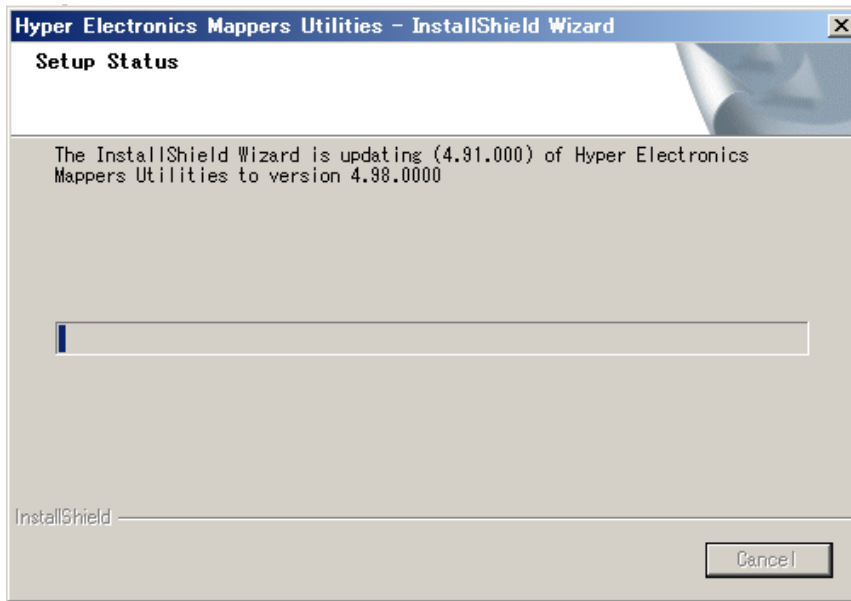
Hyper Electronics Mappers Utilities - InstallShield Wizard

Setup Status

The InstallShield Wizard is updating (4.91.000) of Hyper Electronics Mappers Utilities to version 4.98.0000

InstallShield

Cancel